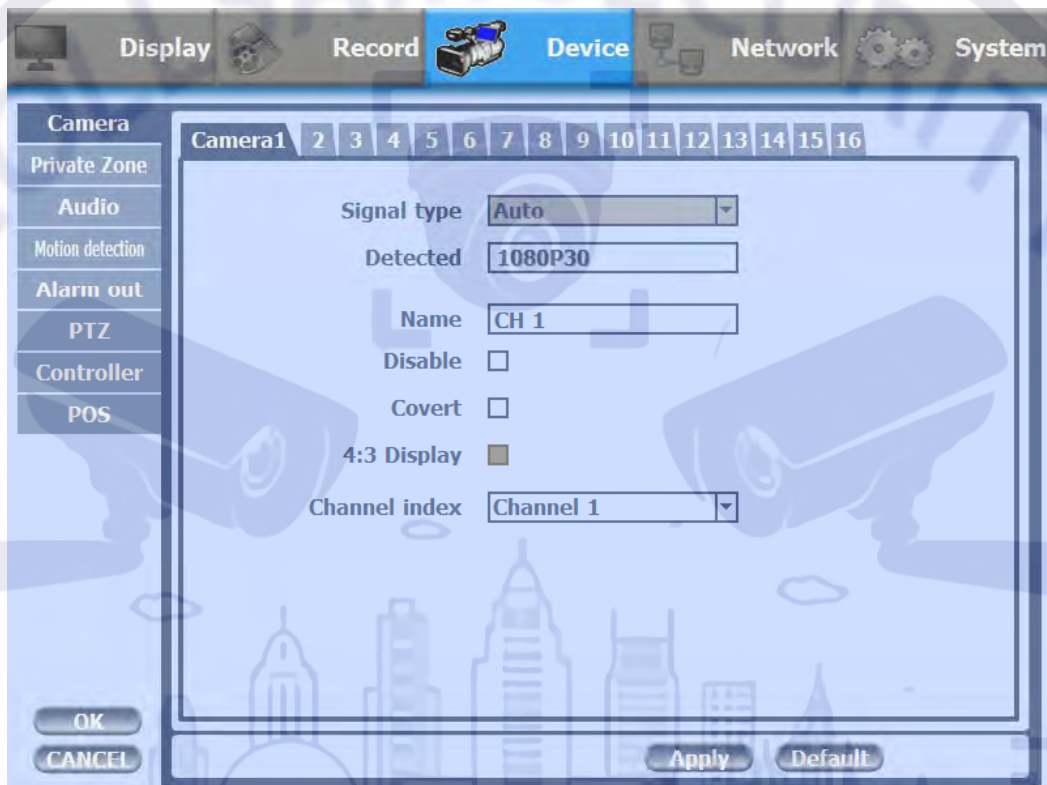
Display Record Device Network System

Camera
Private Zone
Audio
Motion detection
Alarm out
PTZ
Controller
POS

Camera1 2 3 4 5 6 7 8 9 10 11 12 13 14 15 16

Signal type Auto
Detected 1080P30
Name CH 1
Disable
Covert
4:3 Display
Channel index Channel 1

OK
CANCEL
Apply Default